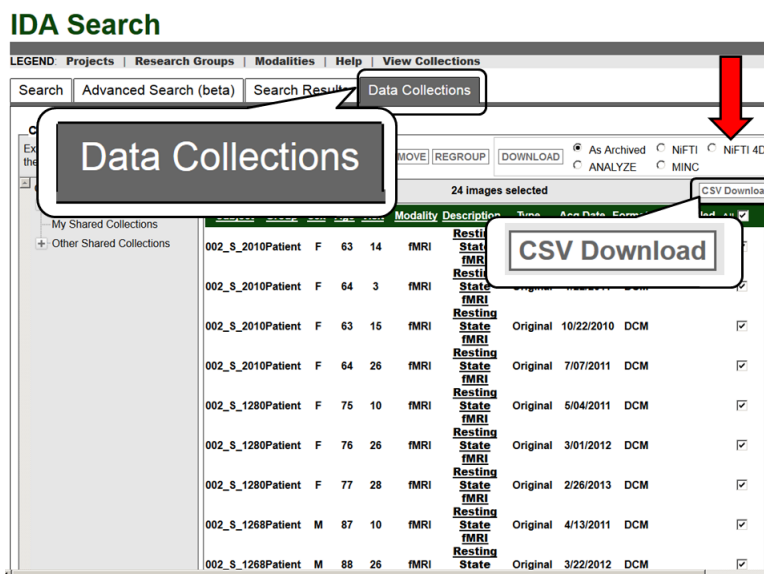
IDA Search

LEGEND: Projects | Research Groups | Modalities | Help | View Collections

Search | Advanced Search (beta) | Search Results | Data Collections

Data Collections

MOVE | REGROUP | DOWNLOAD | As Archived | NiFTI | NiFTI 4D | ANALYZE | MINC

24 images selected | CSV Download

My Shared Collections
Other Shared Collections

CSV Download

| Subject | Group | Sex | Age | Visit | Modality | Description | Type | Acq Date | Format | Downloaded | All |
|---|---|---|---|---|---|---|---|---|---|---|---|
| 002_S_2010 | Patient | F | 63 | 14 | fMRI | Resting State fMRI | | | | | ☑ |
| 002_S_2010 | Patient | F | 64 | 3 | fMRI | Resting State fMRI | Original | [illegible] | DCM | | ☑ |
| 002_S_2010 | Patient | F | 63 | 15 | fMRI | Resting State fMRI | Original | 10/22/2010 | DCM | | ☑ |
| 002_S_2010 | Patient | F | 64 | 26 | fMRI | Resting State fMRI | Original | 7/07/2011 | DCM | | ☑ |
| 002_S_1280 | Patient | F | 75 | 10 | fMRI | Resting State fMRI | Original | 5/04/2011 | DCM | | ☑ |
| 002_S_1280 | Patient | F | 76 | 26 | fMRI | Resting State fMRI | Original | 3/01/2012 | DCM | | ☑ |
| 002_S_1280 | Patient | F | 77 | 28 | fMRI | Resting State fMRI | Original | 2/26/2013 | DCM | | ☑ |
| 002_S_1268 | Patient | M | 87 | 10 | fMRI | Resting State fMRI | Original | 4/13/2011 | DCM | | ☑ |
| 002_S_1268 | Patient | M | 88 | 26 | fMRI | Resting State | Original | 3/22/2012 | DCM | | ☑ |